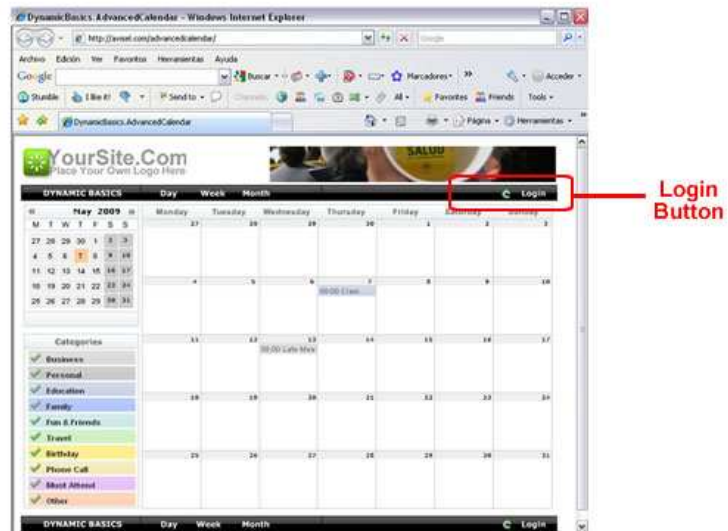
DynamicBasics AdvancedCalendar - Windows Internet Explorer

http://avisel.com/advancedcalendar/

Google

Archivo Edición Ver Favoritos Herramientas Ayuda

Google Buscar Marcadores Acceder

Stumble I like it! Send to Favorites Friends Tools

DynamicBasics AdvancedCalendar

Página Herramientas

YourSite.Com
Place Your Own Logo Here

SALUD

DYNAMIC BASICS Day Week Month Login

Login Button

« May 2009 »

| M | T | W | T | F | S | S |
|---|---|---|---|---|---|---|
| 27 | 28 | 29 | 30 | 1 | 2 | 3 |
| 4 | 5 | 6 | 7 | 8 | 9 | 10 |
| 11 | 12 | 13 | 14 | 15 | 16 | 17 |
| 18 | 19 | 20 | 21 | 22 | 23 | 24 |
| 25 | 26 | 27 | 28 | 29 | 30 | 31 |

Categories
Business
Personal
Education
Family
Fun & Friends
Travel
Birthday
Phone Call
Must Attend
Other

| Monday | Tuesday | Wednesday | Thursday | Friday | Saturday | Sunday |
|---|---|---|---|---|---|---|
| 27 | 28 | 29 | 30 | 1 | 2 | 3 |
| 4 | 5 | 6 | 7 00:00 Class | 8 | 9 | 10 |
| 11 | 12 | 13 00:00 Late Mee | 14 | 15 | 16 | 17 |
| 18 | 19 | 20 | 21 | 22 | 23 | 24 |
| 25 | 26 | 27 | 28 | 29 | 30 | 31 |

DYNAMIC BASICS Day Week Month Login